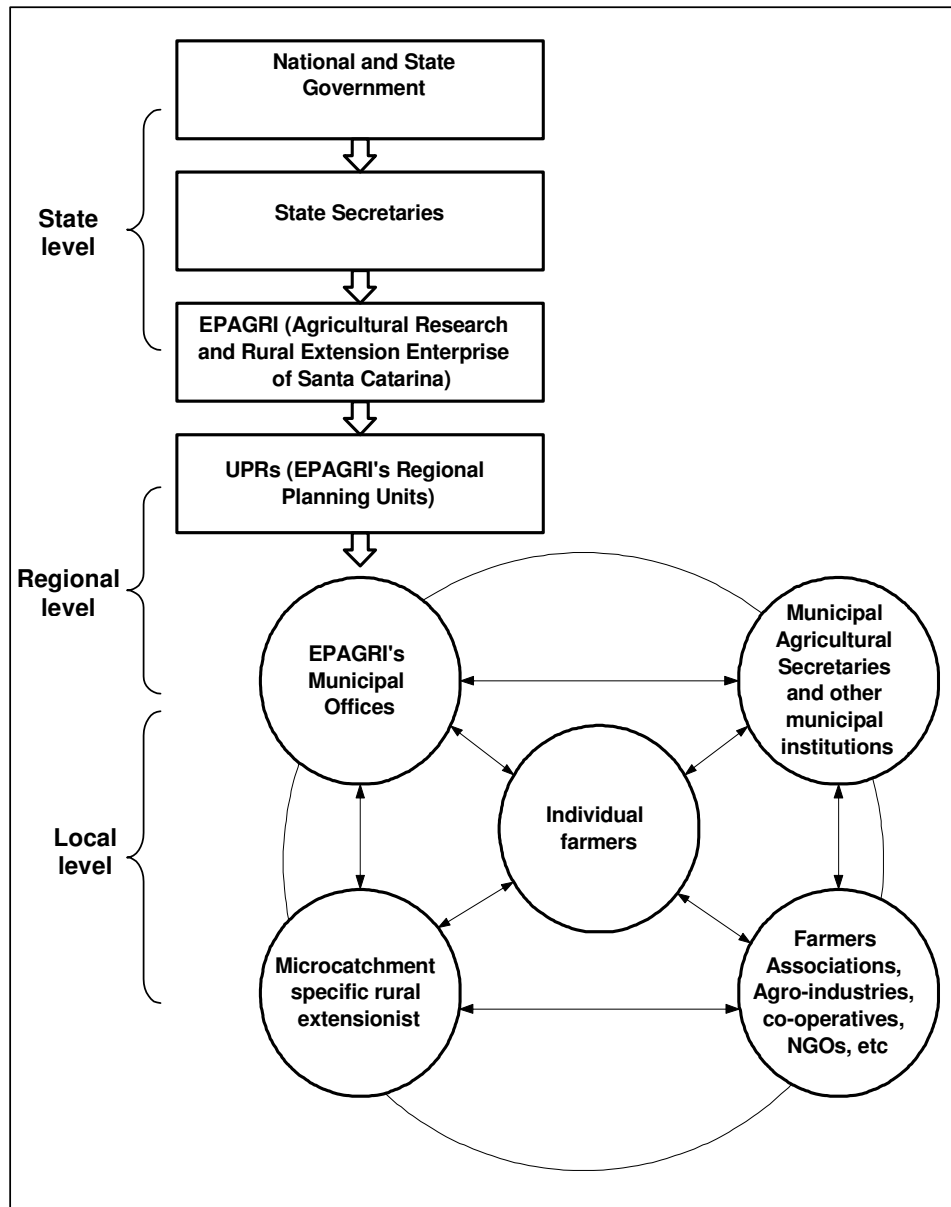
National and State Government

State Secretaries

EPAGRI (Agricultural Research and Rural Extension Enterprise of Santa Catarina)

UPRs (EPAGRI's Regional Planning Units)

State level

Regional level

Local level

EPAGRI's Municipal Offices

Municipal Agricultural Secretaries and other municipal institutions

Individual farmers

Microcatchment specific rural extensionist

Farmers Associations, Agro-industries, co-operatives, NGOs, etc